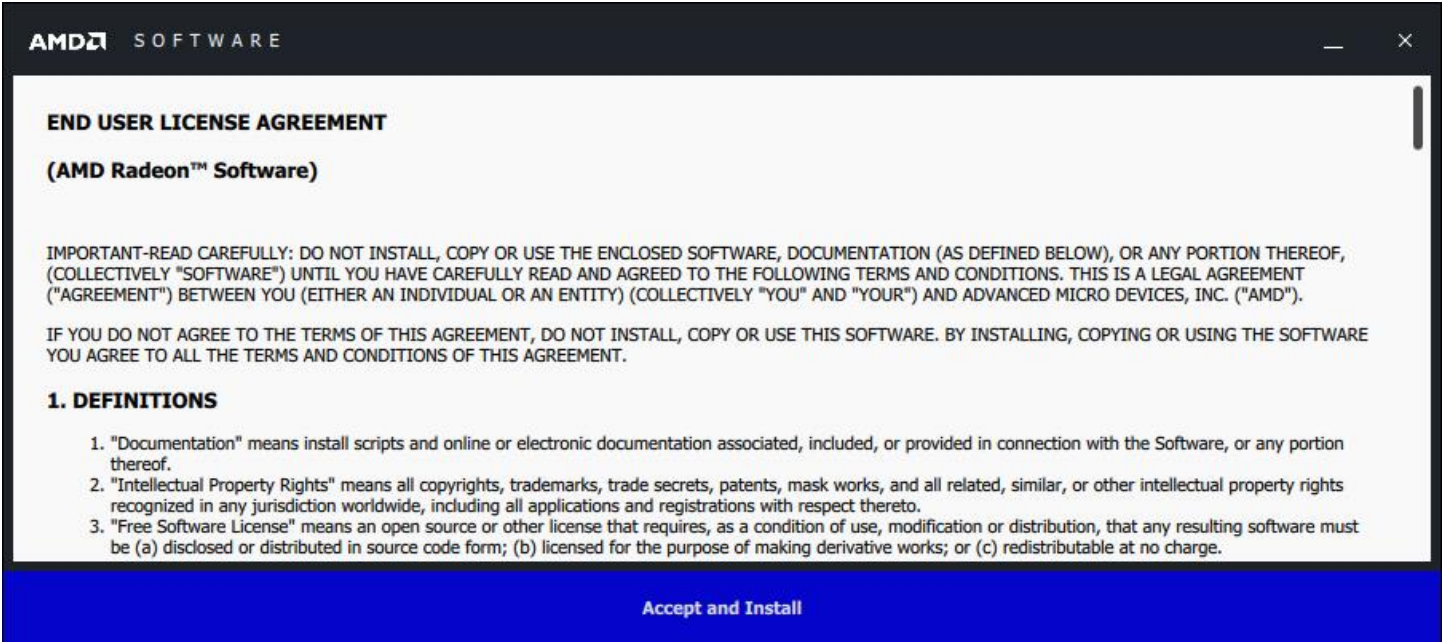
AMD SOFTWARE

END USER LICENSE AGREEMENT

(AMD Radeon™ Software)

IMPORTANT-READ CAREFULLY: DO NOT INSTALL, COPY OR USE THE ENCLOSED SOFTWARE, DOCUMENTATION (AS DEFINED BELOW), OR ANY PORTION THEREOF, (COLLECTIVELY "SOFTWARE") UNTIL YOU HAVE CAREFULLY READ AND AGREED TO THE FOLLOWING TERMS AND CONDITIONS. THIS IS A LEGAL AGREEMENT ("AGREEMENT") BETWEEN YOU (EITHER AN INDIVIDUAL OR AN ENTITY) (COLLECTIVELY "YOU" AND "YOUR") AND ADVANCED MICRO DEVICES, INC. ("AMD").

IF YOU DO NOT AGREE TO THE TERMS OF THIS AGREEMENT, DO NOT INSTALL, COPY OR USE THIS SOFTWARE. BY INSTALLING, COPYING OR USING THE SOFTWARE YOU AGREE TO ALL THE TERMS AND CONDITIONS OF THIS AGREEMENT.

1. DEFINITIONS

1. "Documentation" means install scripts and online or electronic documentation associated, included, or provided in connection with the Software, or any portion thereof.
2. "Intellectual Property Rights" means all copyrights, trademarks, trade secrets, patents, mask works, and all related, similar, or other intellectual property rights recognized in any jurisdiction worldwide, including all applications and registrations with respect thereto.
3. "Free Software License" means an open source or other license that requires, as a condition of use, modification or distribution, that any resulting software must be (a) disclosed or distributed in source code form; (b) licensed for the purpose of making derivative works; or (c) redistributable at no charge.

Accept and Install